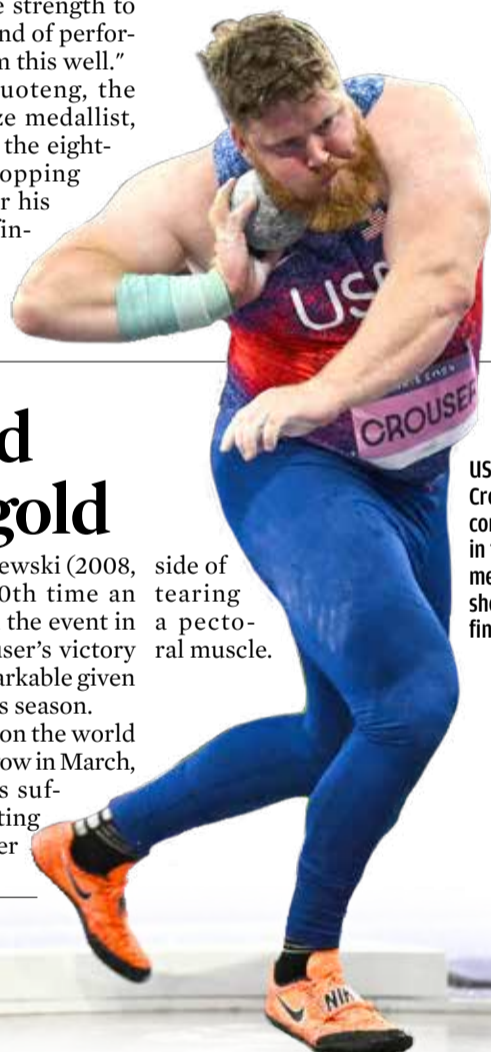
e strength to nd of perform this well."

uoteng, the ze medallist, the eight- opping r his fin-

d gold

ewski (2008, 0th time an the event in user's victory arkable given s season. on the world ow in March, s suf- ting er

side of tearing a pectoral muscle.

USA

CROUSER

US Cro co in me sh fin

NIK